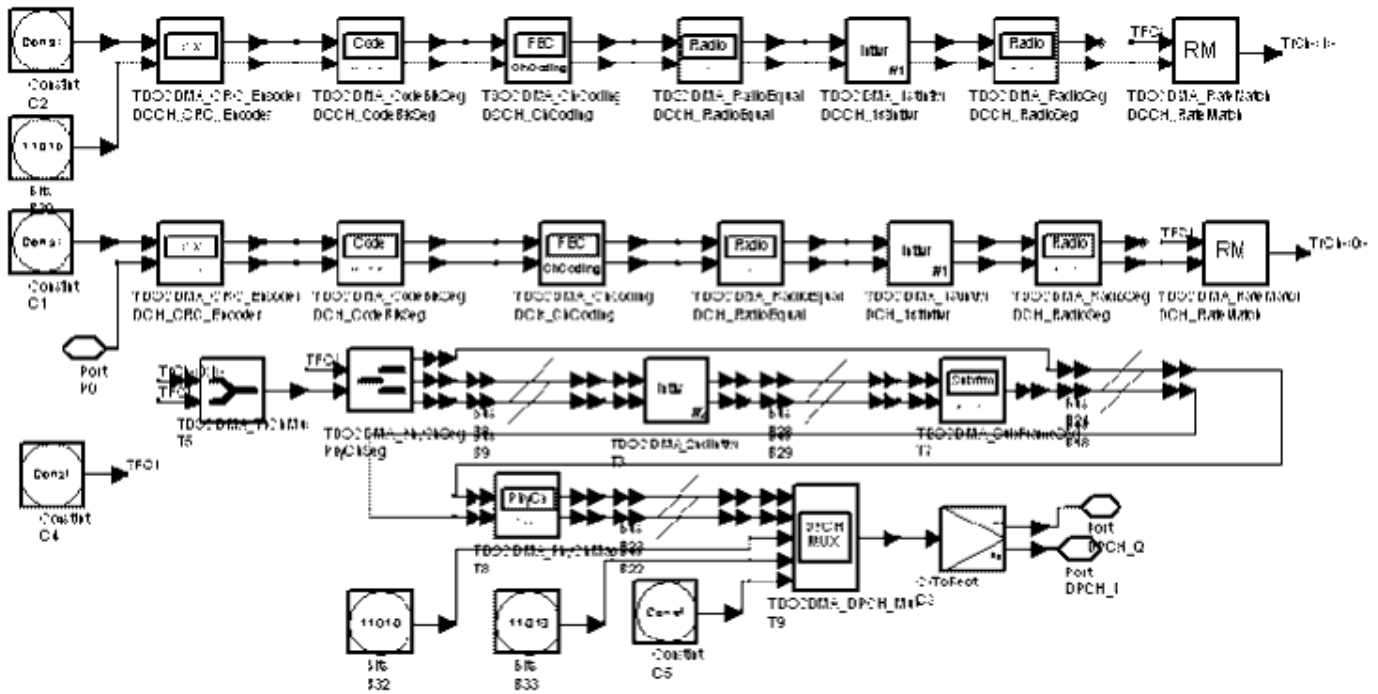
Const
Constant
C2

11010
Bits
B30

CRC
TDSCDMA_CRC_Encoder
DCCH_CRC_Encoder

Code
TDSCDMA_CodeBlkSeg
DCCH_CodeBlkSeg

FEC
ChCoding
TDSCDMA_ChCoding
DCCH_ChCoding

Radio
TDSCDMA_RadioEqual
DCCH_RadioEqual

Intlvr
#1
TDSCDMA_1stIntlvr
DCCH_1stIntlvr

Radio
TDSCDMA_RadioSeg
DCCH_RadioSeg

TFCI
RM
TDSCDMA_RateMatch
DCCH_RateMatch
TrCh<1>

Const
Constant
C1

CRC
TDSCDMA_CRC_Encoder
DCH_CRC_Encoder

Code
TDSCDMA_CodeBlkSeg
DCH_CodeBlkSeg

FEC
ChCoding
TDSCDMA_ChCoding
DCH_ChCoding

Radio
TDSCDMA_RadioEqual
DCH_RadioEqual

Intlvr
#1
TDSCDMA_1stIntlvr
DCH_1stIntlvr

Radio
TDSCDMA_RadioSeg
DCH_RadioSeg

TFCI
RM
TDSCDMA_RateMatch
DCH_RateMatch
TrCh<0>

Port
P0

TrCh<0>
TrCh<1>
TFCI
TDSCDMA_TrChMux
T5

TFCI
TDSCDMA_PhyChSeg
PhyChSeg

B16
B8
B9

Intlvr
#2
TDSCDMA_2ndIntlvr
T3

B18
B28
B29

Subfrm
TDSCDMA_SubFrameSeg
T7

B14
B24
B48

Const
Constant
C4
TFCI

PhyCh
TDSCDMA_PhyChMap
T8

B15
B23
B22

DPCH
MUX
TDSCDMA_DPCH_Mux
T9

CxToRect
C3

Port
DPCH_Q
Port
DPCH_I

11010
Bits
B32

11010
Bits
B33

Const
Constant
C5